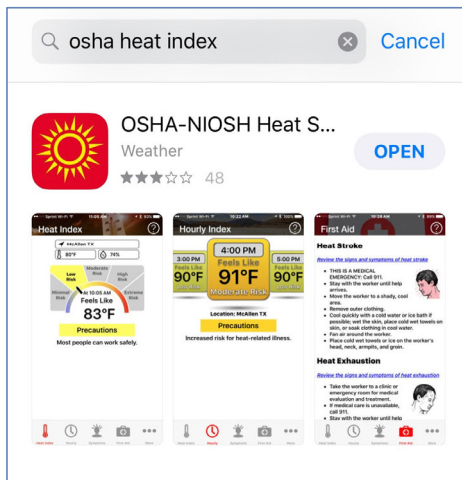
osha heat index

Cancel

OSHA-NIOSH Heat S...

Weather

48

OPEN

Heat Index

McAllen TX

80°F

74%

Low Risk

Moderate Risk

High Risk

Minimal Risk

Extreme Risk

At 10:05 AM Feels Like

83°F

Precautions

Most people can work safely.

Hourly Index

4:00 PM

3:00 PM

Feels Like

90°F

Feels Like

91°F

Moderate Risk

5:00 PM

Feels Like

90°F

Location: McAllen TX

Precautions

Increased risk for heat-related illness.

First Aid

Heat Stroke

Review the signs and symptoms of heat stroke

THIS IS A MEDICAL EMERGENCY: Call 911.

Stay with the worker until help arrives.

Move the worker to a shady, cool area.

Remove outer clothing.

Cool quickly with a cold water or ice bath if possible; wet the skin, place cold wet towels on skin, or soak clothing in cool water.

Fan air around the worker.

Place cold wet towels or ice on the worker's head, neck, armpits, and groin.

Heat Exhaustion

Review the signs and symptoms of heat exhaustion

Take the worker to a clinic or emergency room for medical evaluation and treatment.

If medical care is unavailable, call 911.

Stay with the worker until help

Heat Index

Hourly

Symptoms

First Aid

More